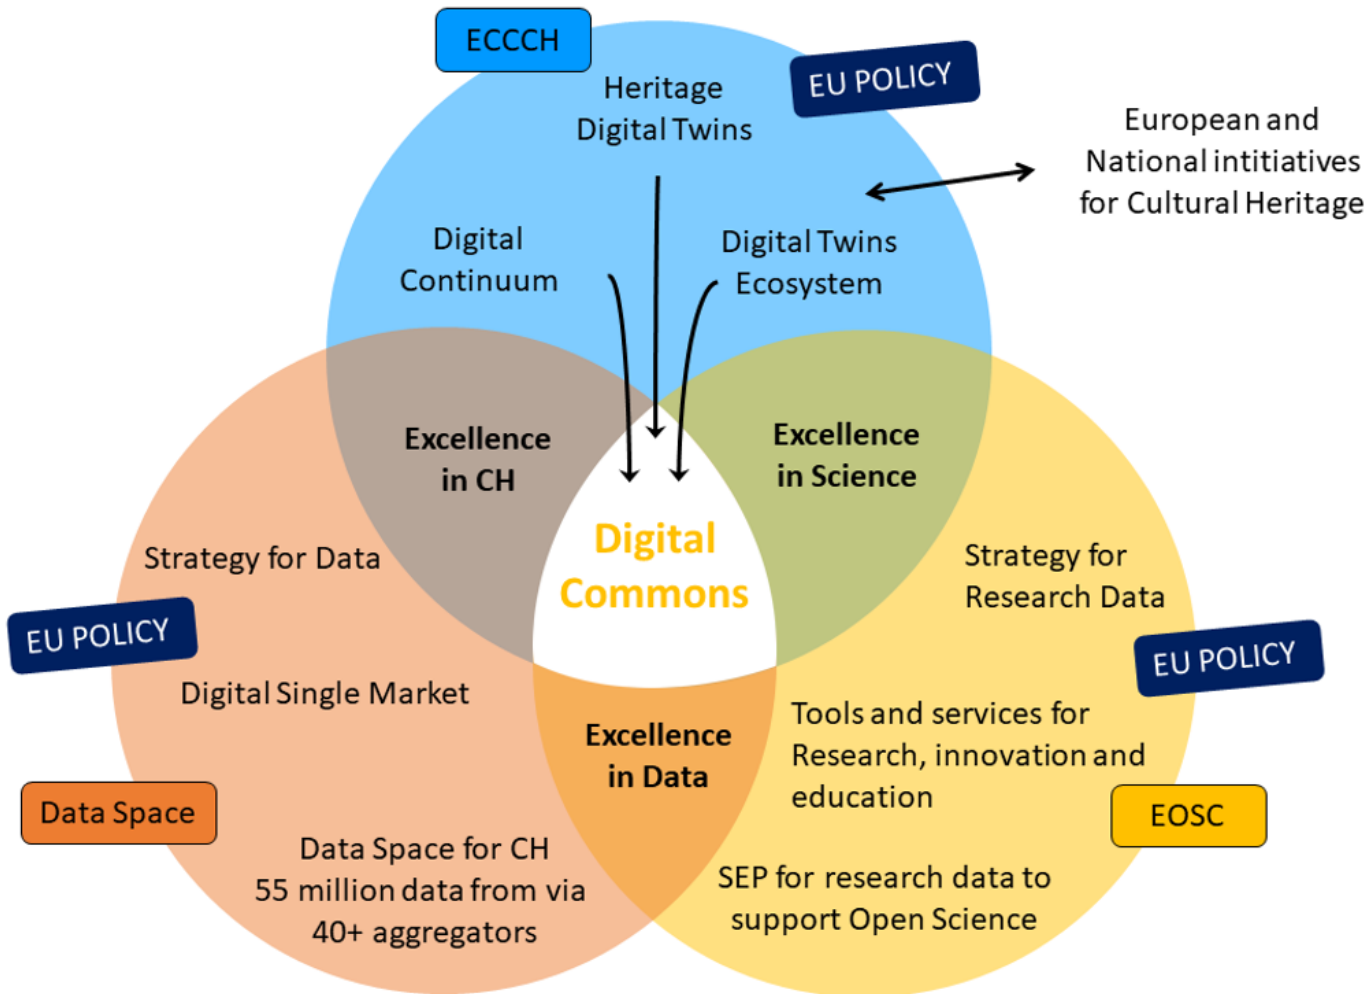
ECCCH

Heritage Digital Twins

EU POLICY

European and National intitiatives for Cultural Heritage

Digital Continuum

Digital Twins Ecosystem

Excellence in CH

Excellence in Science

Digital Commons

Strategy for Data

EU POLICY

Digital Single Market

Data Space

Data Space for CH 55 million data from via 40+ aggregators

Excellence in Data

Strategy for Research Data

EU POLICY

Tools and services for Research, innovation and education

EOSC

SEP for research data to support Open Science